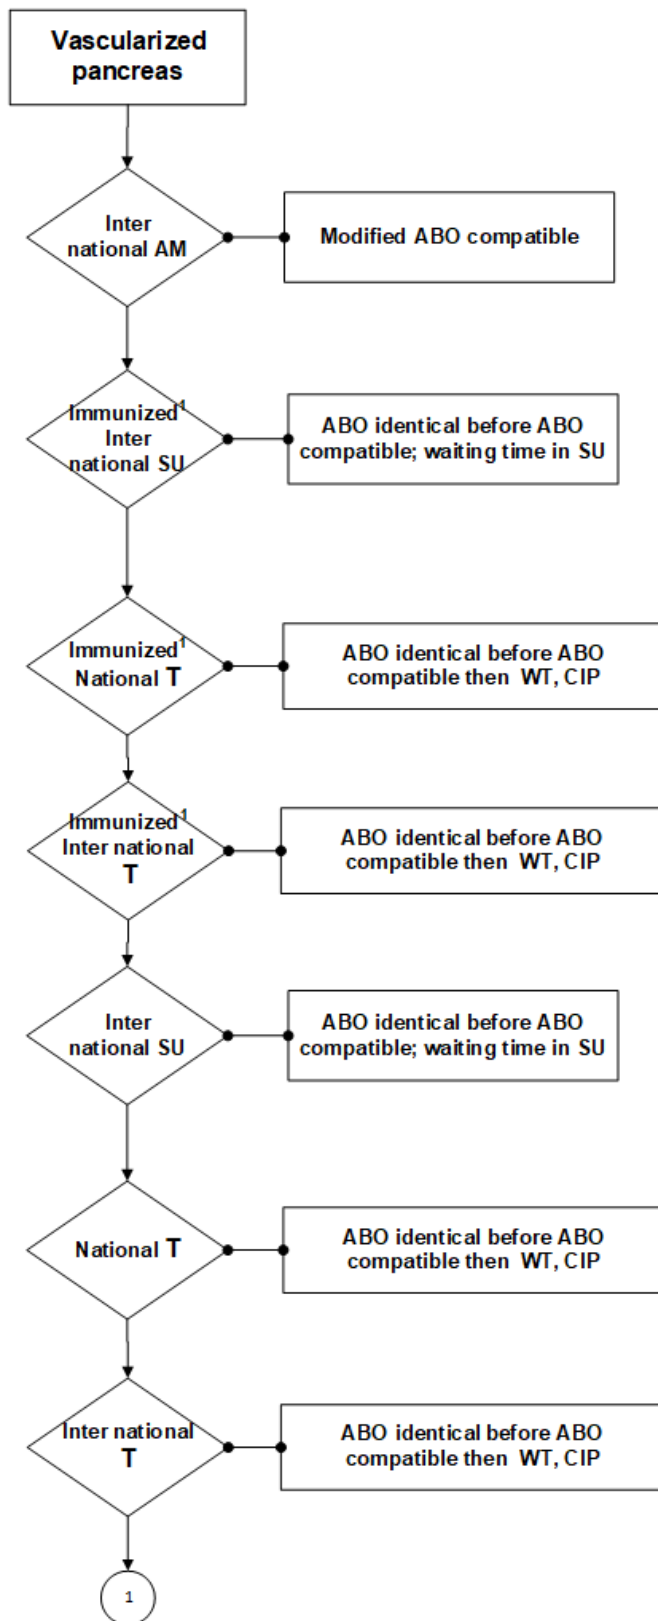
Vascularized pancreas

Inter national AM

Modified ABO compatible

Immunized$^1$ Inter national SU

ABO identical before ABO compatible; waiting time in SU

Immunized$^1$ National T

ABO identical before ABO compatible then WT, CIP

Immunized$^1$ Inter national T

ABO identical before ABO compatible then WT, CIP

Inter national SU

ABO identical before ABO compatible; waiting time in SU

National T

ABO identical before ABO compatible then WT, CIP

Inter national T

ABO identical before ABO compatible then WT, CIP

1